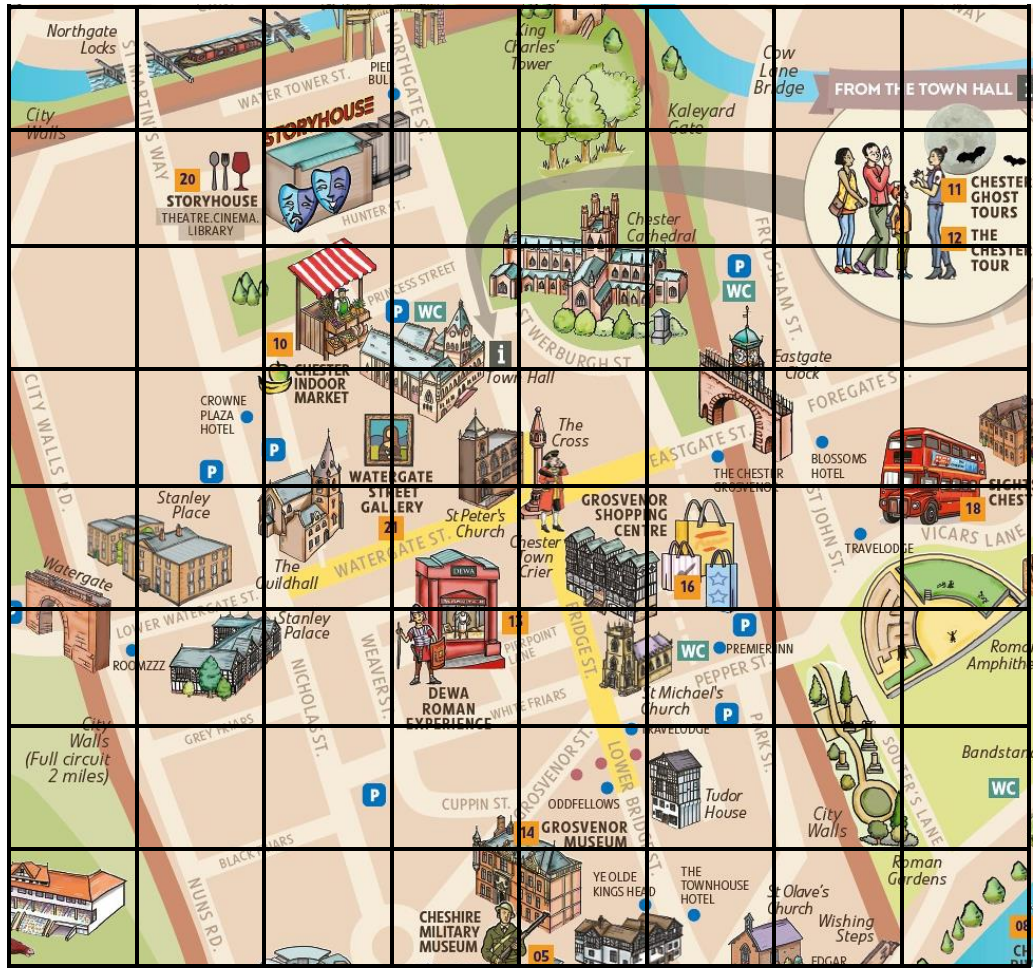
Northgate Locks

ST MARTINS WAY

WATER TOWER ST.

PIED BULL

NORTHGATE ST.

King Charles' Tower

Cow Lane Bridge

FROM THE TOWN HALL

City Walls

STORYHOUSE

Kaleyard Gate

20 STORYHOUSE THEATRE.CINEMA. LIBRARY

HUNTER ST.

Chester Cathedral

11 CHESTER GHOST TOURS

12 THE CHESTER TOUR

FRODSHAM ST.

P WC

PRINCESS STREET

P WC

10

ST WERBURGH ST.

Eastgate Clock

CHESTER INDOOR MARKET

i

Town Hall

FOREGATE ST.

CROWNE PLAZA HOTEL

CITY WALLS RD.

The Cross

P

P

WATERGATE STREET GALLERY

EASTGATE ST.

THE CHESTER GROSVENOR

BLOSSOMS HOTEL

SIGHTS CHEST

Stanley Place

21

St Peter's Church

Chester Town Crier

GROSVENOR SHOPPING CENTRE

ST JOHN ST.

18

TRAVELODGE

VICARS LANE

The Guildhall

WATERGATE ST.

DEWA

16

Watergate

LOWER WATERGATE ST.

Stanley Palace

13

PIERPOINT LANE

P

ROOMZZZ

WEAVER ST.

BRIDGE ST.

WC PREMIER INN

Roman Amphithe

NICHOLAS ST.

DEWA ROMAN EXPERIENCE

WHITE FRIARS

PEPPER ST.

GREY FRIARS

St Michael's Church

P

City Walls (Full circuit 2 miles)

TRAVELODGE

PARK ST.

Bandstan

GROSVENOR ST.

LOWER BRIDGE ST.

P

CUPPIN ST.

ODDFELLOWS

Tudor House

WC

City Walls

SOUTER'S LANE

14 GROSVENOR MUSEUM

BLACK FRIARS

Roman Gardens

NUNS RD.

YE OLDE KINGS HEAD

THE TOWNHOUSE HOTEL

St Olave's Church

Wishing Steps

CHESHIRE MILITARY MUSEUM

05

EDGAR

08 CH